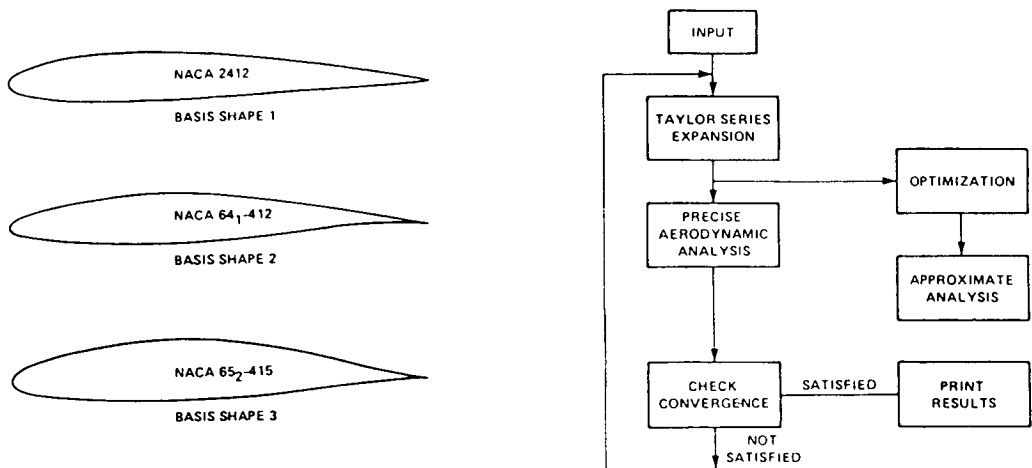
NACA 2412
BASIS SHAPE 1

NACA $64_1$-412
BASIS SHAPE 2

NACA $65_2$-415
BASIS SHAPE 3

INPUT

TAYLOR SERIES EXPANSION

OPTIMIZATION

PRECISE AERODYNAMIC ANALYSIS

APPROXIMATE ANALYSIS

CHECK CONVERGENCE

SATISFIED

PRINT RESULTS

NOT SATISFIED